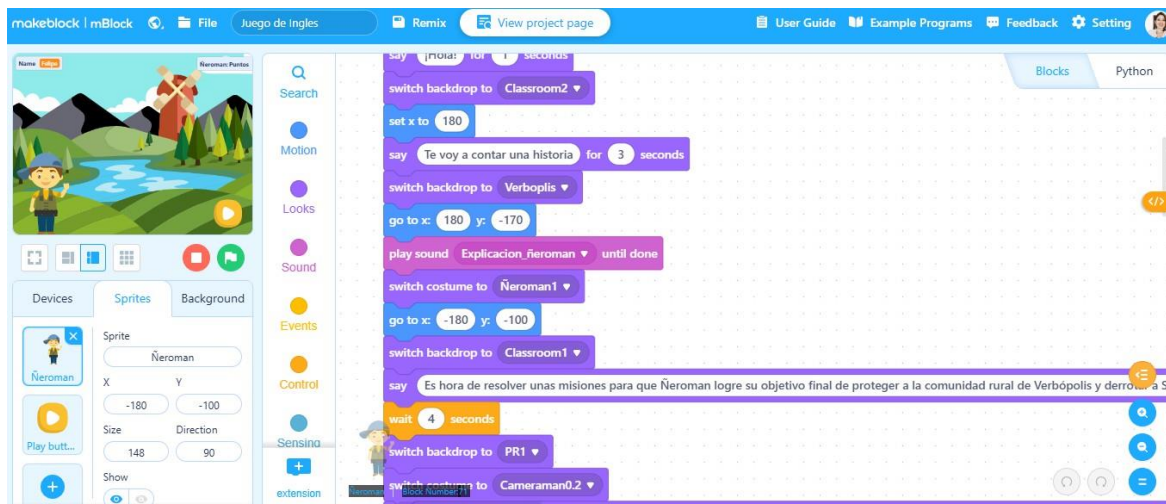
makeblock | mBlock File Juego de Ingles Remix View project page User Guide Example Programs Feedback Setting

Name Felipe Ñeroman: Puntos

Devices Sprites Background

Sprite Ñeroman
X Y
-180 -100
Size Direction
148 90
Show

Ñeroman
Play butt...

Search
Motion
Looks
Sound
Events
Control
Sensing
extension

Blocks Python

say ¡Hola! for 1 seconds
switch backdrop to Classroom2
set x to 180
say Te voy a contar una historia for 3 seconds
switch backdrop to Verbopolis
go to x: 180 y: -170
play sound Explicacion_ñeroman until done
switch costume to Ñeroman1
go to x: -180 y: -100
switch backdrop to Classroom1
say Es hora de resolver unas misiones para que Ñeroman logre su objetivo final de proteger a la comunidad rural de Verbópolis y derro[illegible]
wait 4 seconds
switch backdrop to PR1
switch costume to Cameraman0.2

Ñeroman Block Number:71